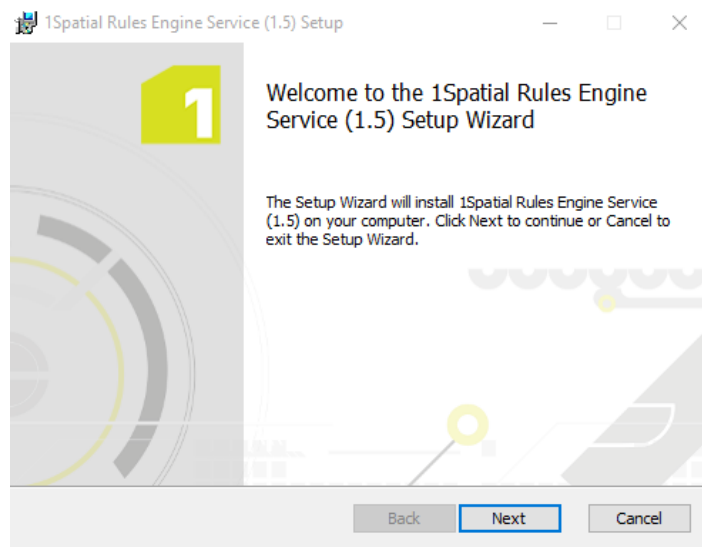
1Spatial Rules Engine Service (1.5) Setup

1

Welcome to the 1Spatial Rules Engine Service (1.5) Setup Wizard

The Setup Wizard will install 1Spatial Rules Engine Service (1.5) on your computer. Click Next to continue or Cancel to exit the Setup Wizard.

Back

Next

Cancel